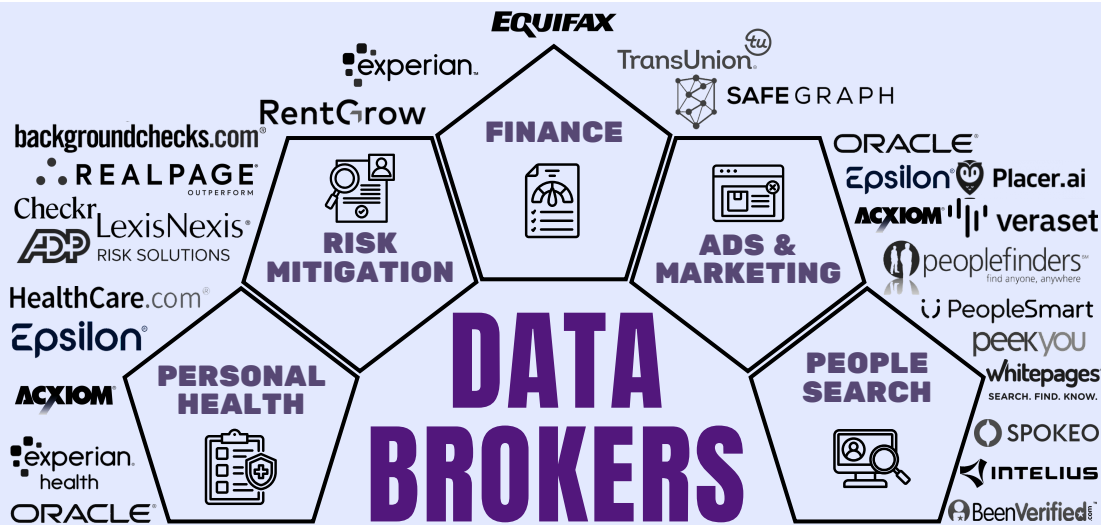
EQUIFAX

experian.

TransUnion tu

SAFEGRAPH

RentGrow

FINANCE

backgroundchecks.com

REALPAGE
OUTPERFORM

Checkr

LexisNexis
RISK SOLUTIONS

ADP

RISK MITIGATION

ORACLE

Epsilon

Placer.ai

ACXIOM

veraset

ADS & MARKETING

peoplefinders
find anyone, anywhere

HealthCare.com

Epsilon

PeopleSmart

peekyou

Whitepages
SEARCH. FIND. KNOW.

DATA BROKERS

PERSONAL HEALTH

ACXIOM

PEOPLE SEARCH

SPOKEO

experian.
health

INTELIUS

ORACLE

BeenVerified.com